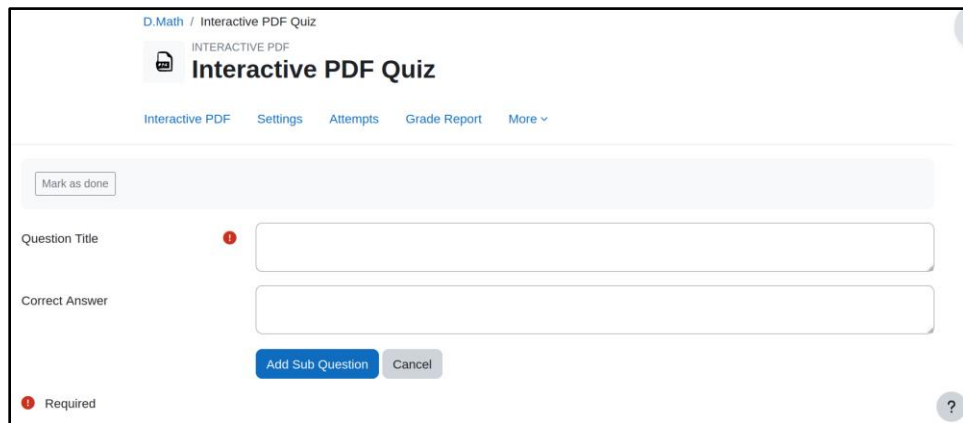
D.Math / Interactive PDF Quiz

INTERACTIVE PDF
Interactive PDF Quiz

Interactive PDF Settings Attempts Grade Report More

Mark as done

Question Title

Correct Answer

Add Sub Question Cancel

Required

?